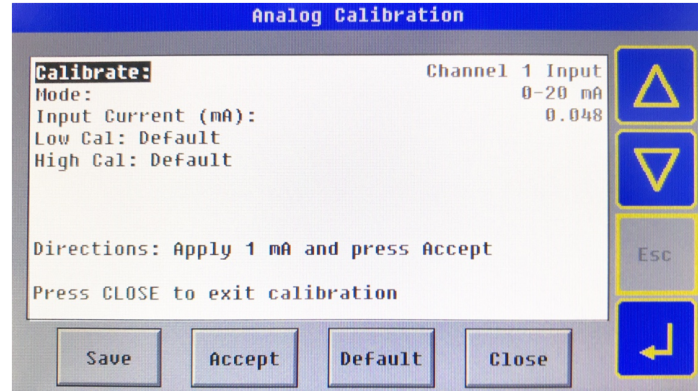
Analog Calibration

Calibrate: Channel 1 Input
Mode: 0-20 mA
Input Current (mA): 0.048
Low Cal: Default
High Cal: Default

Directions: Apply 1 mA and press Accept

Press CLOSE to exit calibration

Esc

Save
Accept
Default
Close